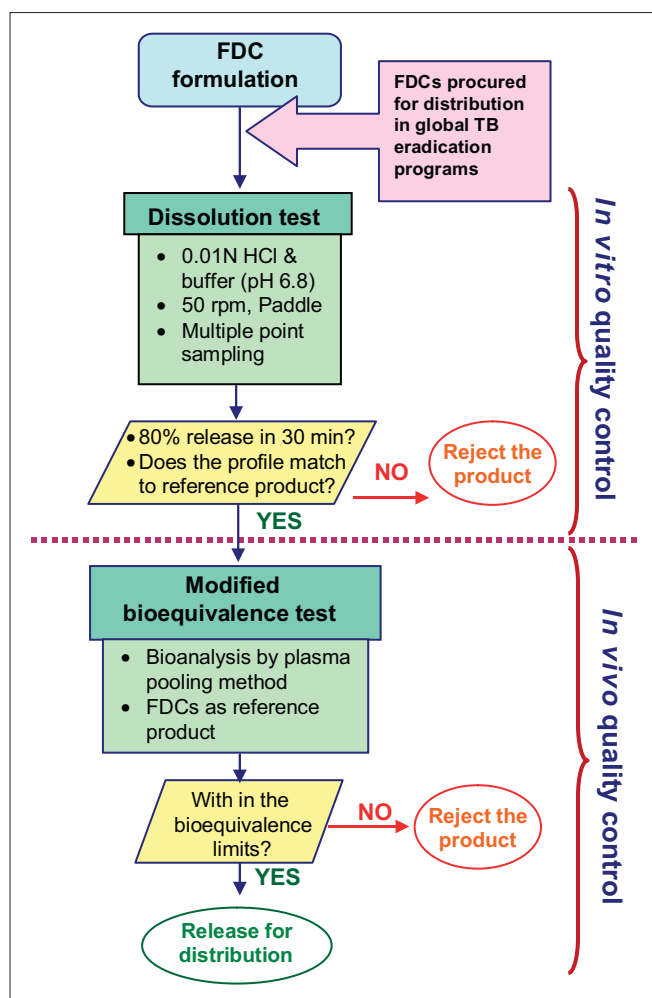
FDC formulation

FDCs procured for distribution in global TB eradication programs

Dissolution test

- 0.01N HCl & buffer (pH 6.8)
- 50 rpm, Paddle
- Multiple point sampling

•80% release in 30 min?
•Does the profile match to reference product?

NO

Reject the product

YES

In vitro quality control

Modified bioequivalence test

- Bioanalysis by plasma pooling method
- FDCs as reference product

With in the bioequivalence limits?

NO

Reject the product

YES

Release for distribution

In vivo quality control